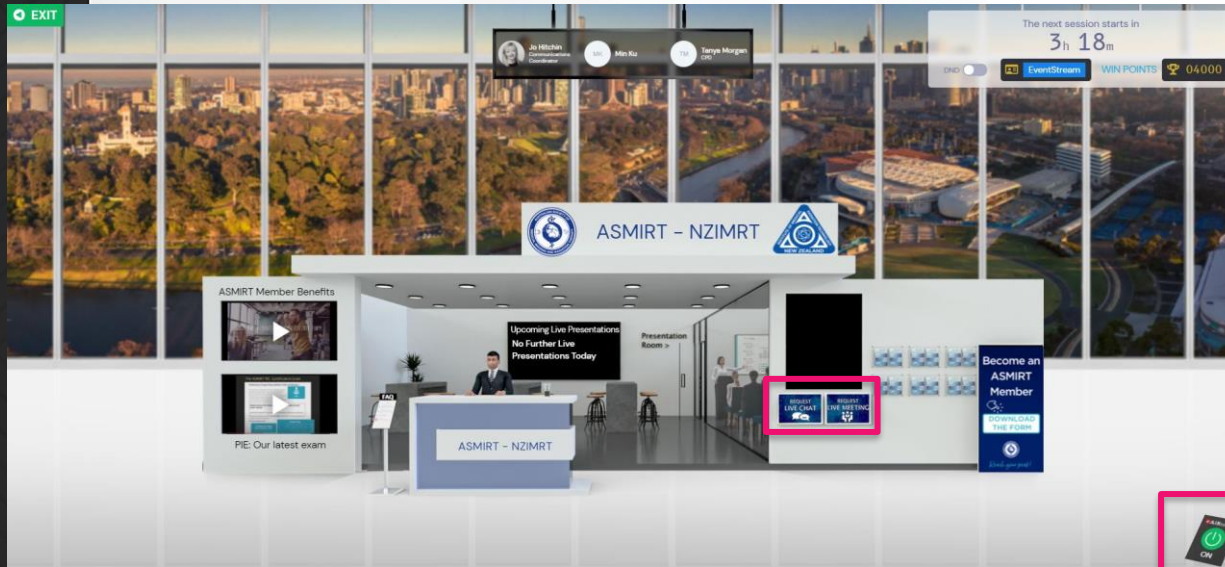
EXIT

Jo Hitchin
Communications Coordinator

MK Min Ku

TM Tanya Morgan
CPD

The next session starts in
3h 18m

DND

EventStream

WIN POINTS

04000

ASMIRT - NZIMRT

NEW ZEALAND

ASMIRT Member Benefits

PIE: Our latest exam

Upcoming Live Presentations
No Further Live Presentations Today

Presentation Room >

FAQ

ASMIRT - NZIMRT

REQUEST LIVE CHAT

REQUEST LIVE MEETING

Become an ASMIRT Member

DOWNLOAD THE FORM

ON